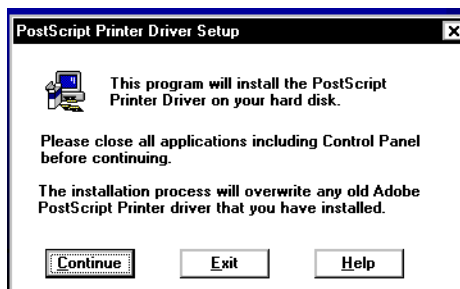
PostScript Printer Driver Setup

This program will install the PostScript Printer Driver on your hard disk.

Please close all applications including Control Panel before continuing.

The installation process will overwrite any old Adobe PostScript Printer driver that you have installed.

Continue Exit Help